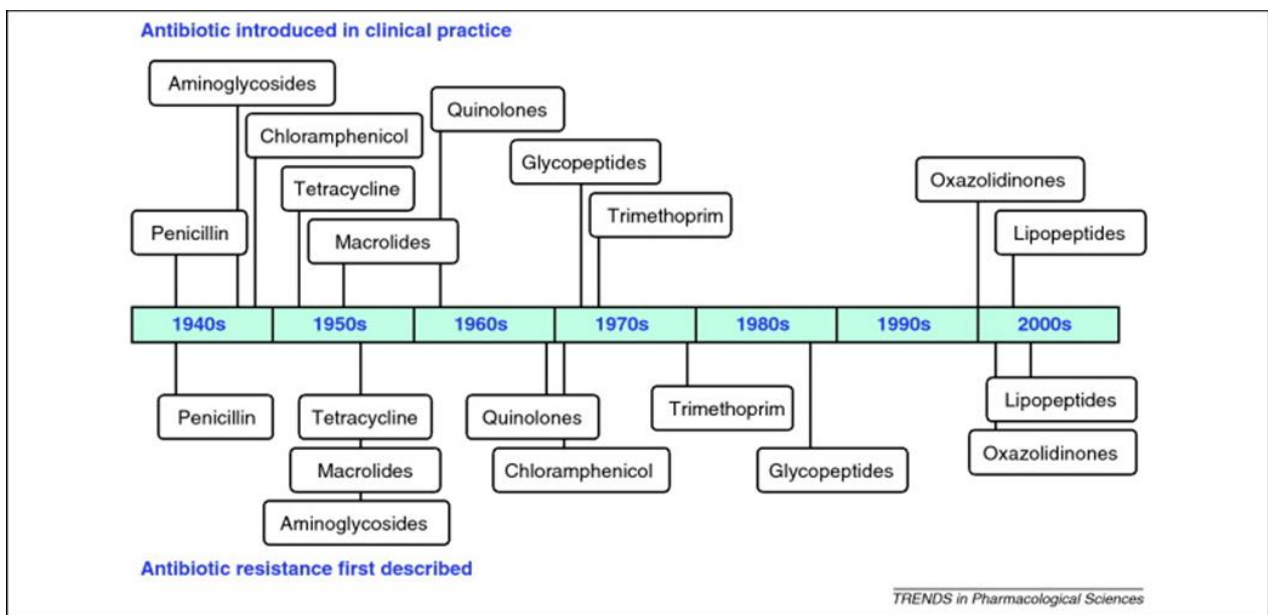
Antibiotic introduced in clinical practice

Aminoglycosides

Chloramphenicol

Quinolones

Tetracycline

Glycopeptides

Penicillin

Macrolides

Trimethoprim

Oxazolidinones

Lipopeptides

1940s | 1950s | 1960s | 1970s | 1980s | 1990s | 2000s

Penicillin

Tetracycline

Macrolides

Aminoglycosides

Quinolones

Chloramphenicol

Trimethoprim

Glycopeptides

Lipopeptides

Oxazolidinones

Antibiotic resistance first described

TRENDS in Pharmacological Sciences